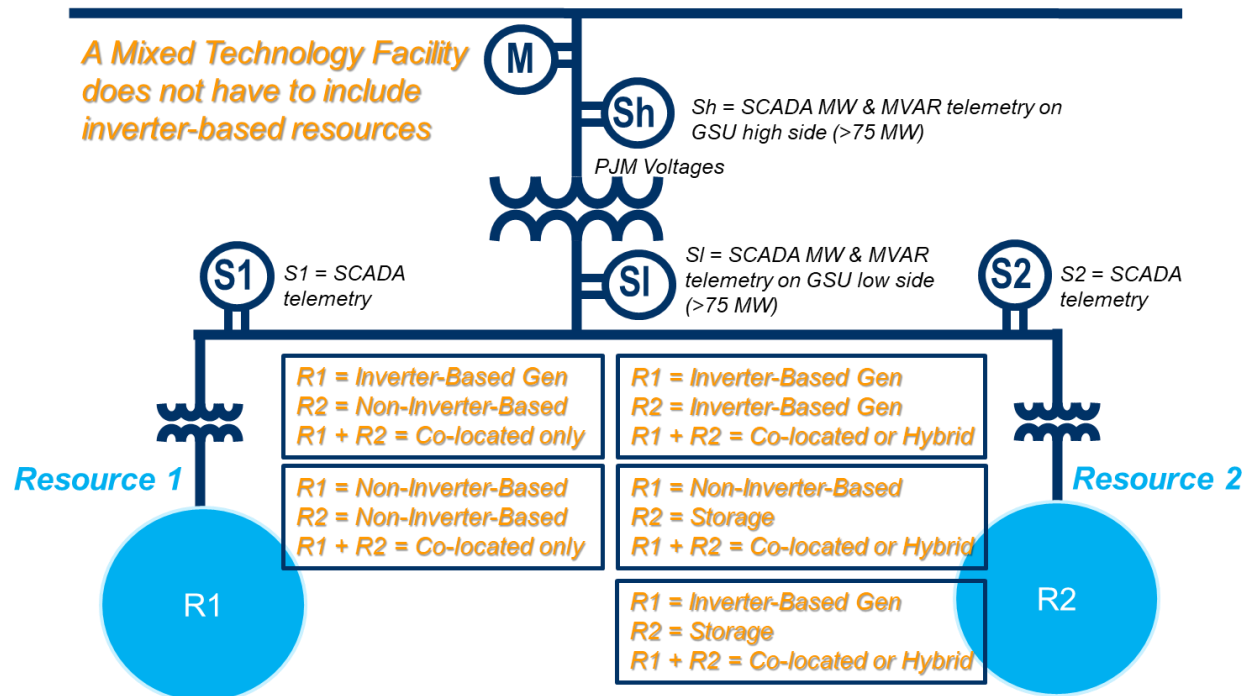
A Mixed Technology Facility does not have to include inverter-based resources

M

Sh

Sh = SCADA MW & MVAR telemetry on GSU high side (>75 MW)

PJM Voltages

S1

S1 = SCADA telemetry

Sl

Sl = SCADA MW & MVAR telemetry on GSU low side (>75 MW)

S2

S2 = SCADA telemetry

R1 = Inverter-Based Gen
R2 = Non-Inverter-Based
R1 + R2 = Co-located only

R1 = Inverter-Based Gen
R2 = Inverter-Based Gen
R1 + R2 = Co-located or Hybrid

Resource 1

R1 = Non-Inverter-Based
R2 = Non-Inverter-Based
R1 + R2 = Co-located only

R1 = Non-Inverter-Based
R2 = Storage
R1 + R2 = Co-located or Hybrid

Resource 2

R1

R1 = Inverter-Based Gen
R2 = Storage
R1 + R2 = Co-located or Hybrid

R2